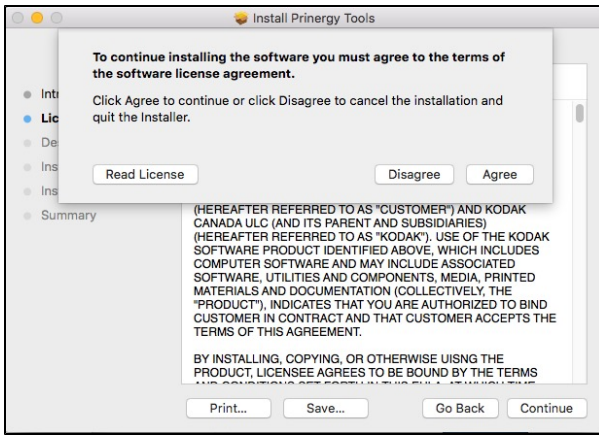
Install Prinergy Tools

To continue installing the software you must agree to the terms of the software license agreement.

Click Agree to continue or click Disagree to cancel the installation and quit the Installer.

Read License

Disagree

Agree

Intr
Lic
De
Ins
Ins
Summary

(HEREAFTER REFERRED TO AS "CUSTOMER") AND KODAK CANADA ULC (AND ITS PARENT AND SUBSIDIARIES) (HEREAFTER REFERRED TO AS "KODAK"). USE OF THE KODAK SOFTWARE PRODUCT IDENTIFIED ABOVE, WHICH INCLUDES COMPUTER SOFTWARE AND MAY INCLUDE ASSOCIATED SOFTWARE, UTILITIES AND COMPONENTS, MEDIA, PRINTED MATERIALS AND DOCUMENTATION (COLLECTIVELY, THE "PRODUCT"), INDICATES THAT YOU ARE AUTHORIZED TO BIND CUSTOMER IN CONTRACT AND THAT CUSTOMER ACCEPTS THE TERMS OF THIS AGREEMENT.

BY INSTALLING, COPYING, OR OTHERWISE UISNG THE PRODUCT, LICENSEE AGREES TO BE BOUND BY THE TERMS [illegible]

Print...

Save...

Go Back

Continue